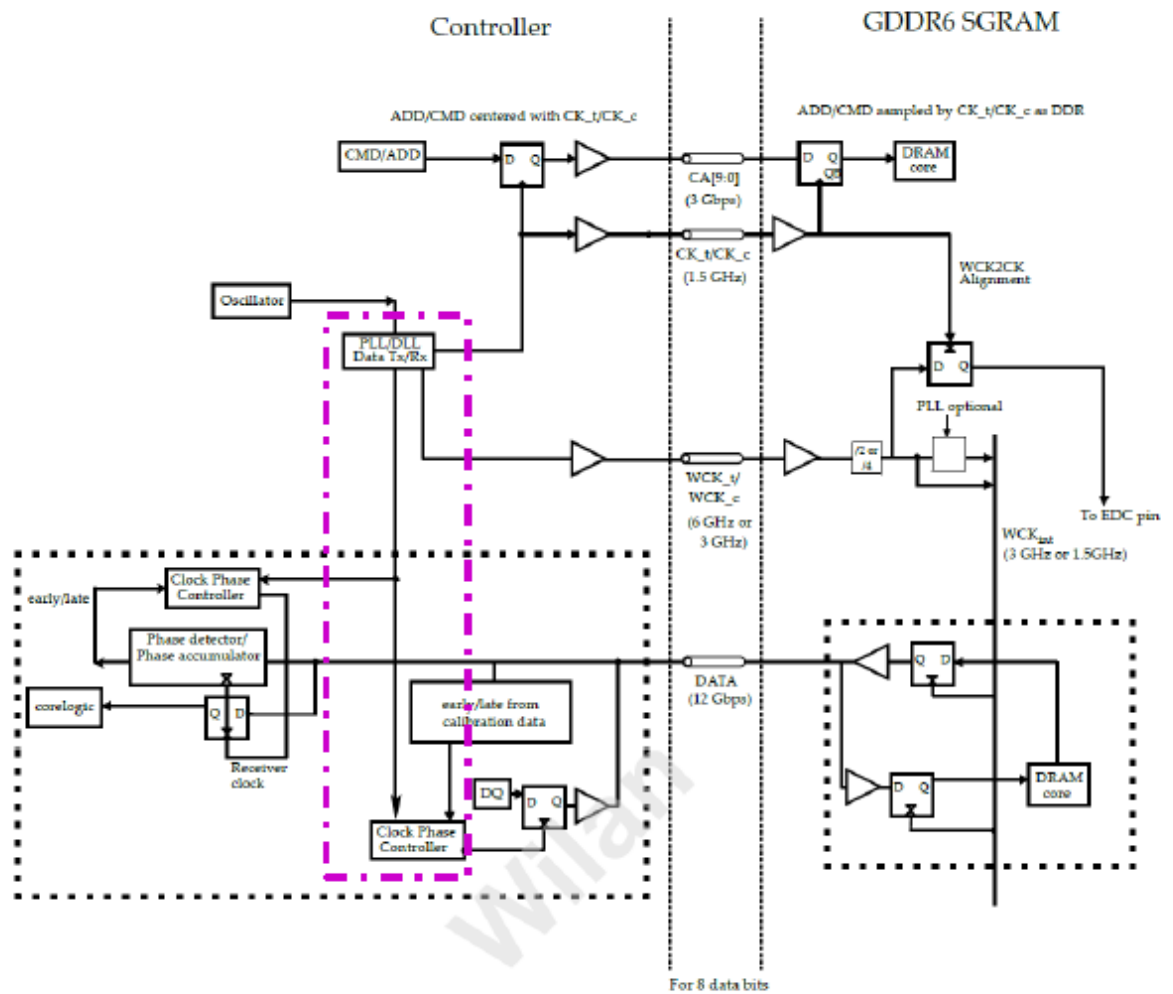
Controller

GDDR6 SGRAM

ADD/CMD centered with CK_t/CK_c

ADD/CMD sampled by CK_t/CK_c as DDR

CMD/ADD

D Q

CA[9:0]
(3 Gbps)

D Q
QB

DRAM core

CK_t/CK_c
(1.5 GHz)

WCK2CK Alignment

Oscillator

PLL/DLL
Data Tx/Rx

D Q

PLL optional

/2 or /4

WCK_t/
WCK_c

(6 GHz or
3 GHz)

To EDC pin

WCK$_{int}$
(3 GHz or 1.5GHz)

early/late

Clock Phase Controller

Phase detector/
Phase accumulator

corelogic

Q D

Receiver clock

early/late from calibration data

DQ

D Q

Clock Phase Controller

DATA
(12 Gbps)

Q D

D Q

DRAM core

For 8 data bits

Wilan